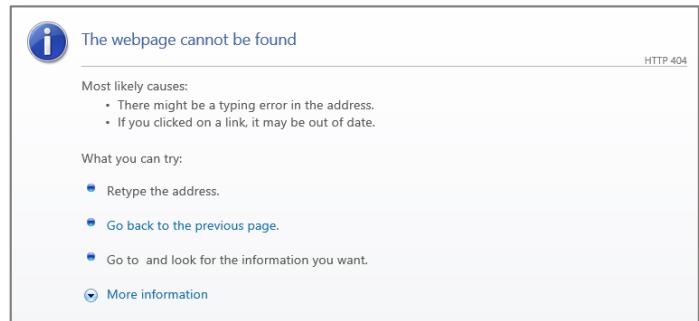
The webpage cannot be found

HTTP 404

Most likely causes:
• There might be a typing error in the address.
• If you clicked on a link, it may be out of date.

What you can try:

Retype the address.

Go back to the previous page.

Go to  and look for the information you want.

More information